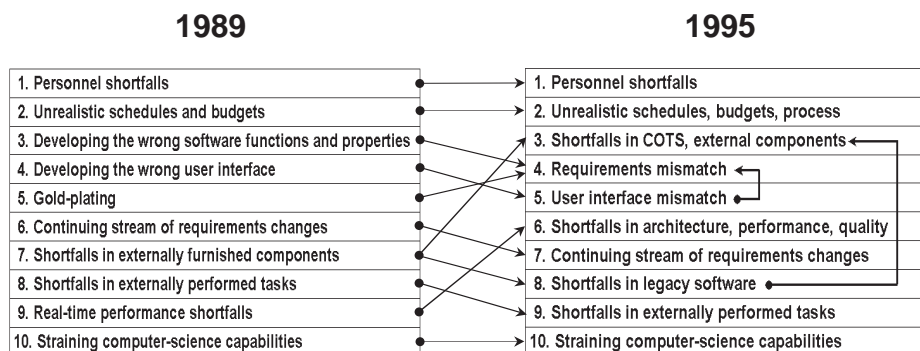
1989

1. Personnel shortfalls
2. Unrealistic schedules and budgets
3. Developing the wrong software functions and properties
4. Developing the wrong user interface
5. Gold-plating
6. Continuing stream of requirements changes
7. Shortfalls in externally furnished components
8. Shortfalls in externally performed tasks
9. Real-time performance shortfalls
10. Straining computer-science capabilities

1995

1. Personnel shortfalls
2. Unrealistic schedules, budgets, process
3. Shortfalls in COTS, external components
4. Requirements mismatch
5. User interface mismatch
6. Shortfalls in architecture, performance, quality
7. Continuing stream of requirements changes
8. Shortfalls in legacy software
9. Shortfalls in externally performed tasks
10. Straining computer-science capabilities